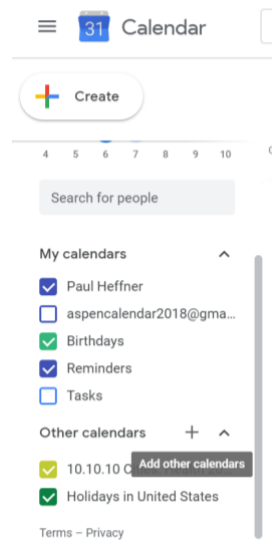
31 Calendar

Create

4 5 6 7 8 9 10

Search for people

My calendars

Paul Heffner

aspencalendar2018@gma...

Birthdays

Reminders

Tasks

Other calendars

10.10.10 C

Add other calendars

Holidays in United States

Terms – Privacy